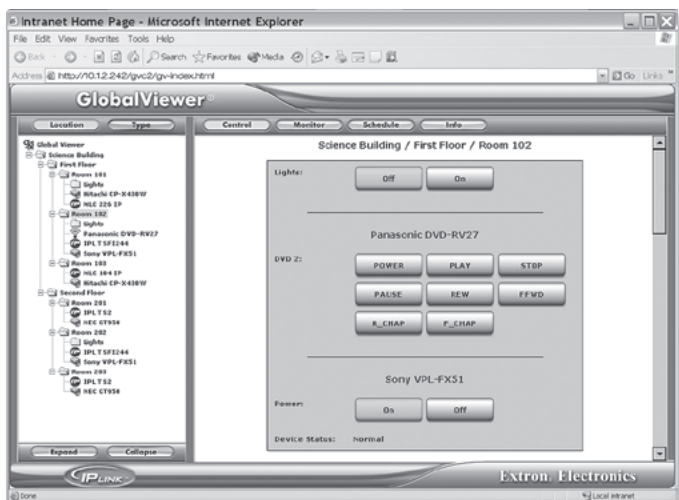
Intranet Home Page - Microsoft Internet Explorer

File Edit View Favorites Tools Help

Back Search Favorites Media

Address http://10.12.242/gvc2/gv-index.html

Go Links

GlobalViewer®

Location Type

Control Monitor Schedule Info

Global Viewer
Science Building
First Floor
Room 101
lights
Hitachi CP-X430W
MLC 226 IP
Room 102
lights
Panasonic DVD-RV27
IPL T SFI244
Sony VPL-FX51
Room 103
MLC 104 IP
Hitachi CP-X430W
Second Floor
Room 201
IPL T S2
NEC GT950
Room 202
lights
IPL T SFI244
Sony VPL-FX51
Room 203
IPL T S2
NEC GT950

Expand Collapse

Science Building / First Floor / Room 102

Lights: Off On

Panasonic DVD-RV27

DVD 2: POWER PLAY STOP
PAUSE REW FFWD
R_CHAP F_CHAP

Sony VPL-FX51

Power: On Off

Device Status: Normal

IP LINK

Extron. Electronics

Done

Local intranet